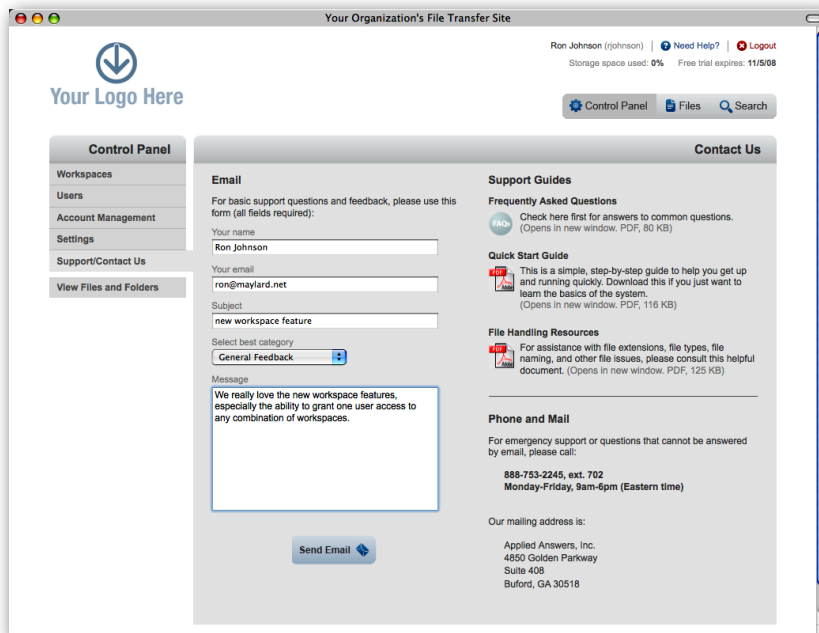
Your Organization's File Transfer Site

Your Logo Here

Ron Johnson (rjohnson) | Need Help? | Logout

Storage space used: 0% Free trial expires: 11/5/08

Control Panel Files Search

Control Panel

Workspaces

Users

Account Management

Settings

Support/Contact Us

View Files and Folders

Contact Us

Email

For basic support questions and feedback, please use this form (all fields required):

Your name

Ron Johnson

Your email

ron@maylard.net

Subject

new workspace feature

Select best category

General Feedback

Message

We really love the new workspace features, especially the ability to grant one user access to any combination of workspaces.

Send Email

Support Guides

Frequently Asked Questions

FAQs

Check here first for answers to common questions. (Opens in new window. PDF, 80 KB)

Quick Start Guide

This is a simple, step-by-step guide to help you get up and running quickly. Download this if you just want to learn the basics of the system. (Opens in new window. PDF, 116 KB)

File Handling Resources

For assistance with file extensions, file types, file naming, and other file issues, please consult this helpful document. (Opens in new window. PDF, 125 KB)

Phone and Mail

For emergency support or questions that cannot be answered by email, please call:

888-753-2245, ext. 702
Monday-Friday, 9am-6pm (Eastern time)

Our mailing address is:

Applied Answers, Inc.
4850 Golden Parkway
Suite 408
Buford, GA 30518